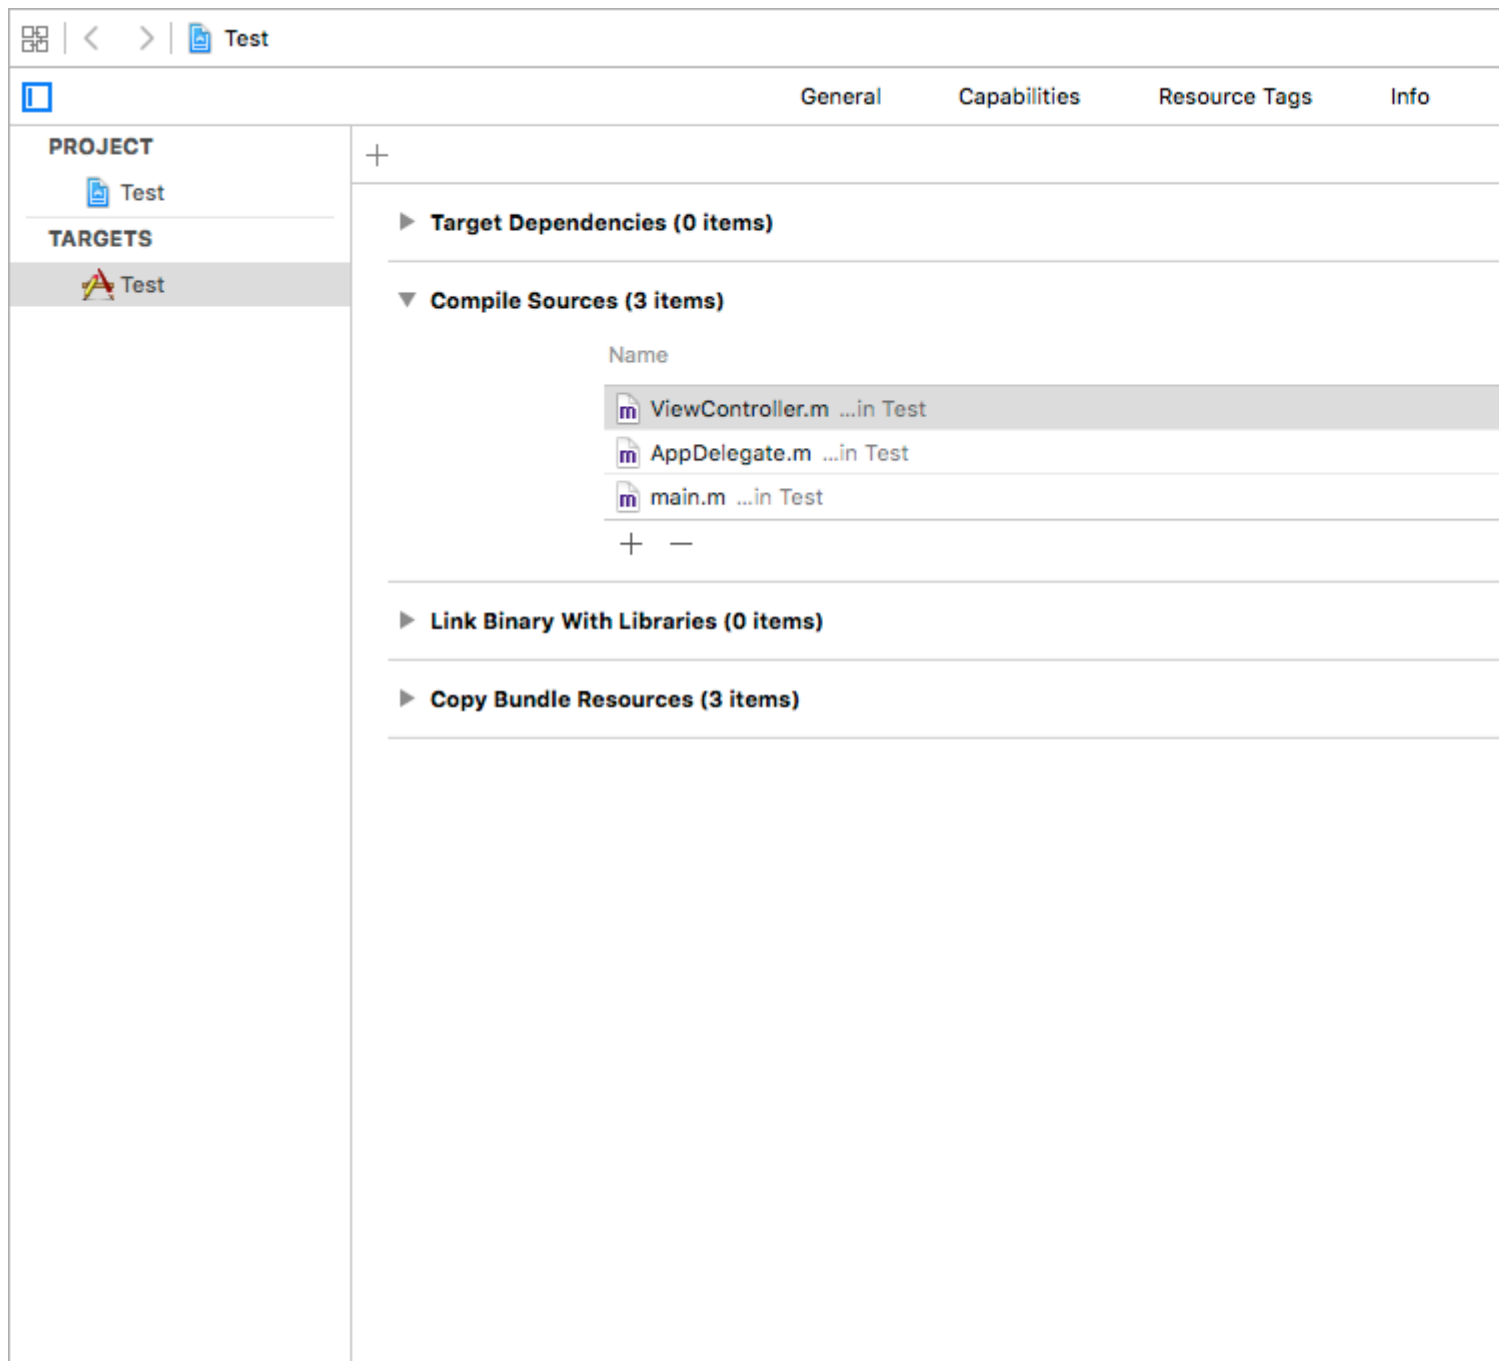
Test

General Capabilities Resource Tags Info

PROJECT
Test
TARGETS
Test

+

Target Dependencies (0 items)

Compile Sources (3 items)

Name
m ViewController.m ...in Test
m AppDelegate.m ...in Test
m main.m ...in Test
+ —

Link Binary With Libraries (0 items)

Copy Bundle Resources (3 items)